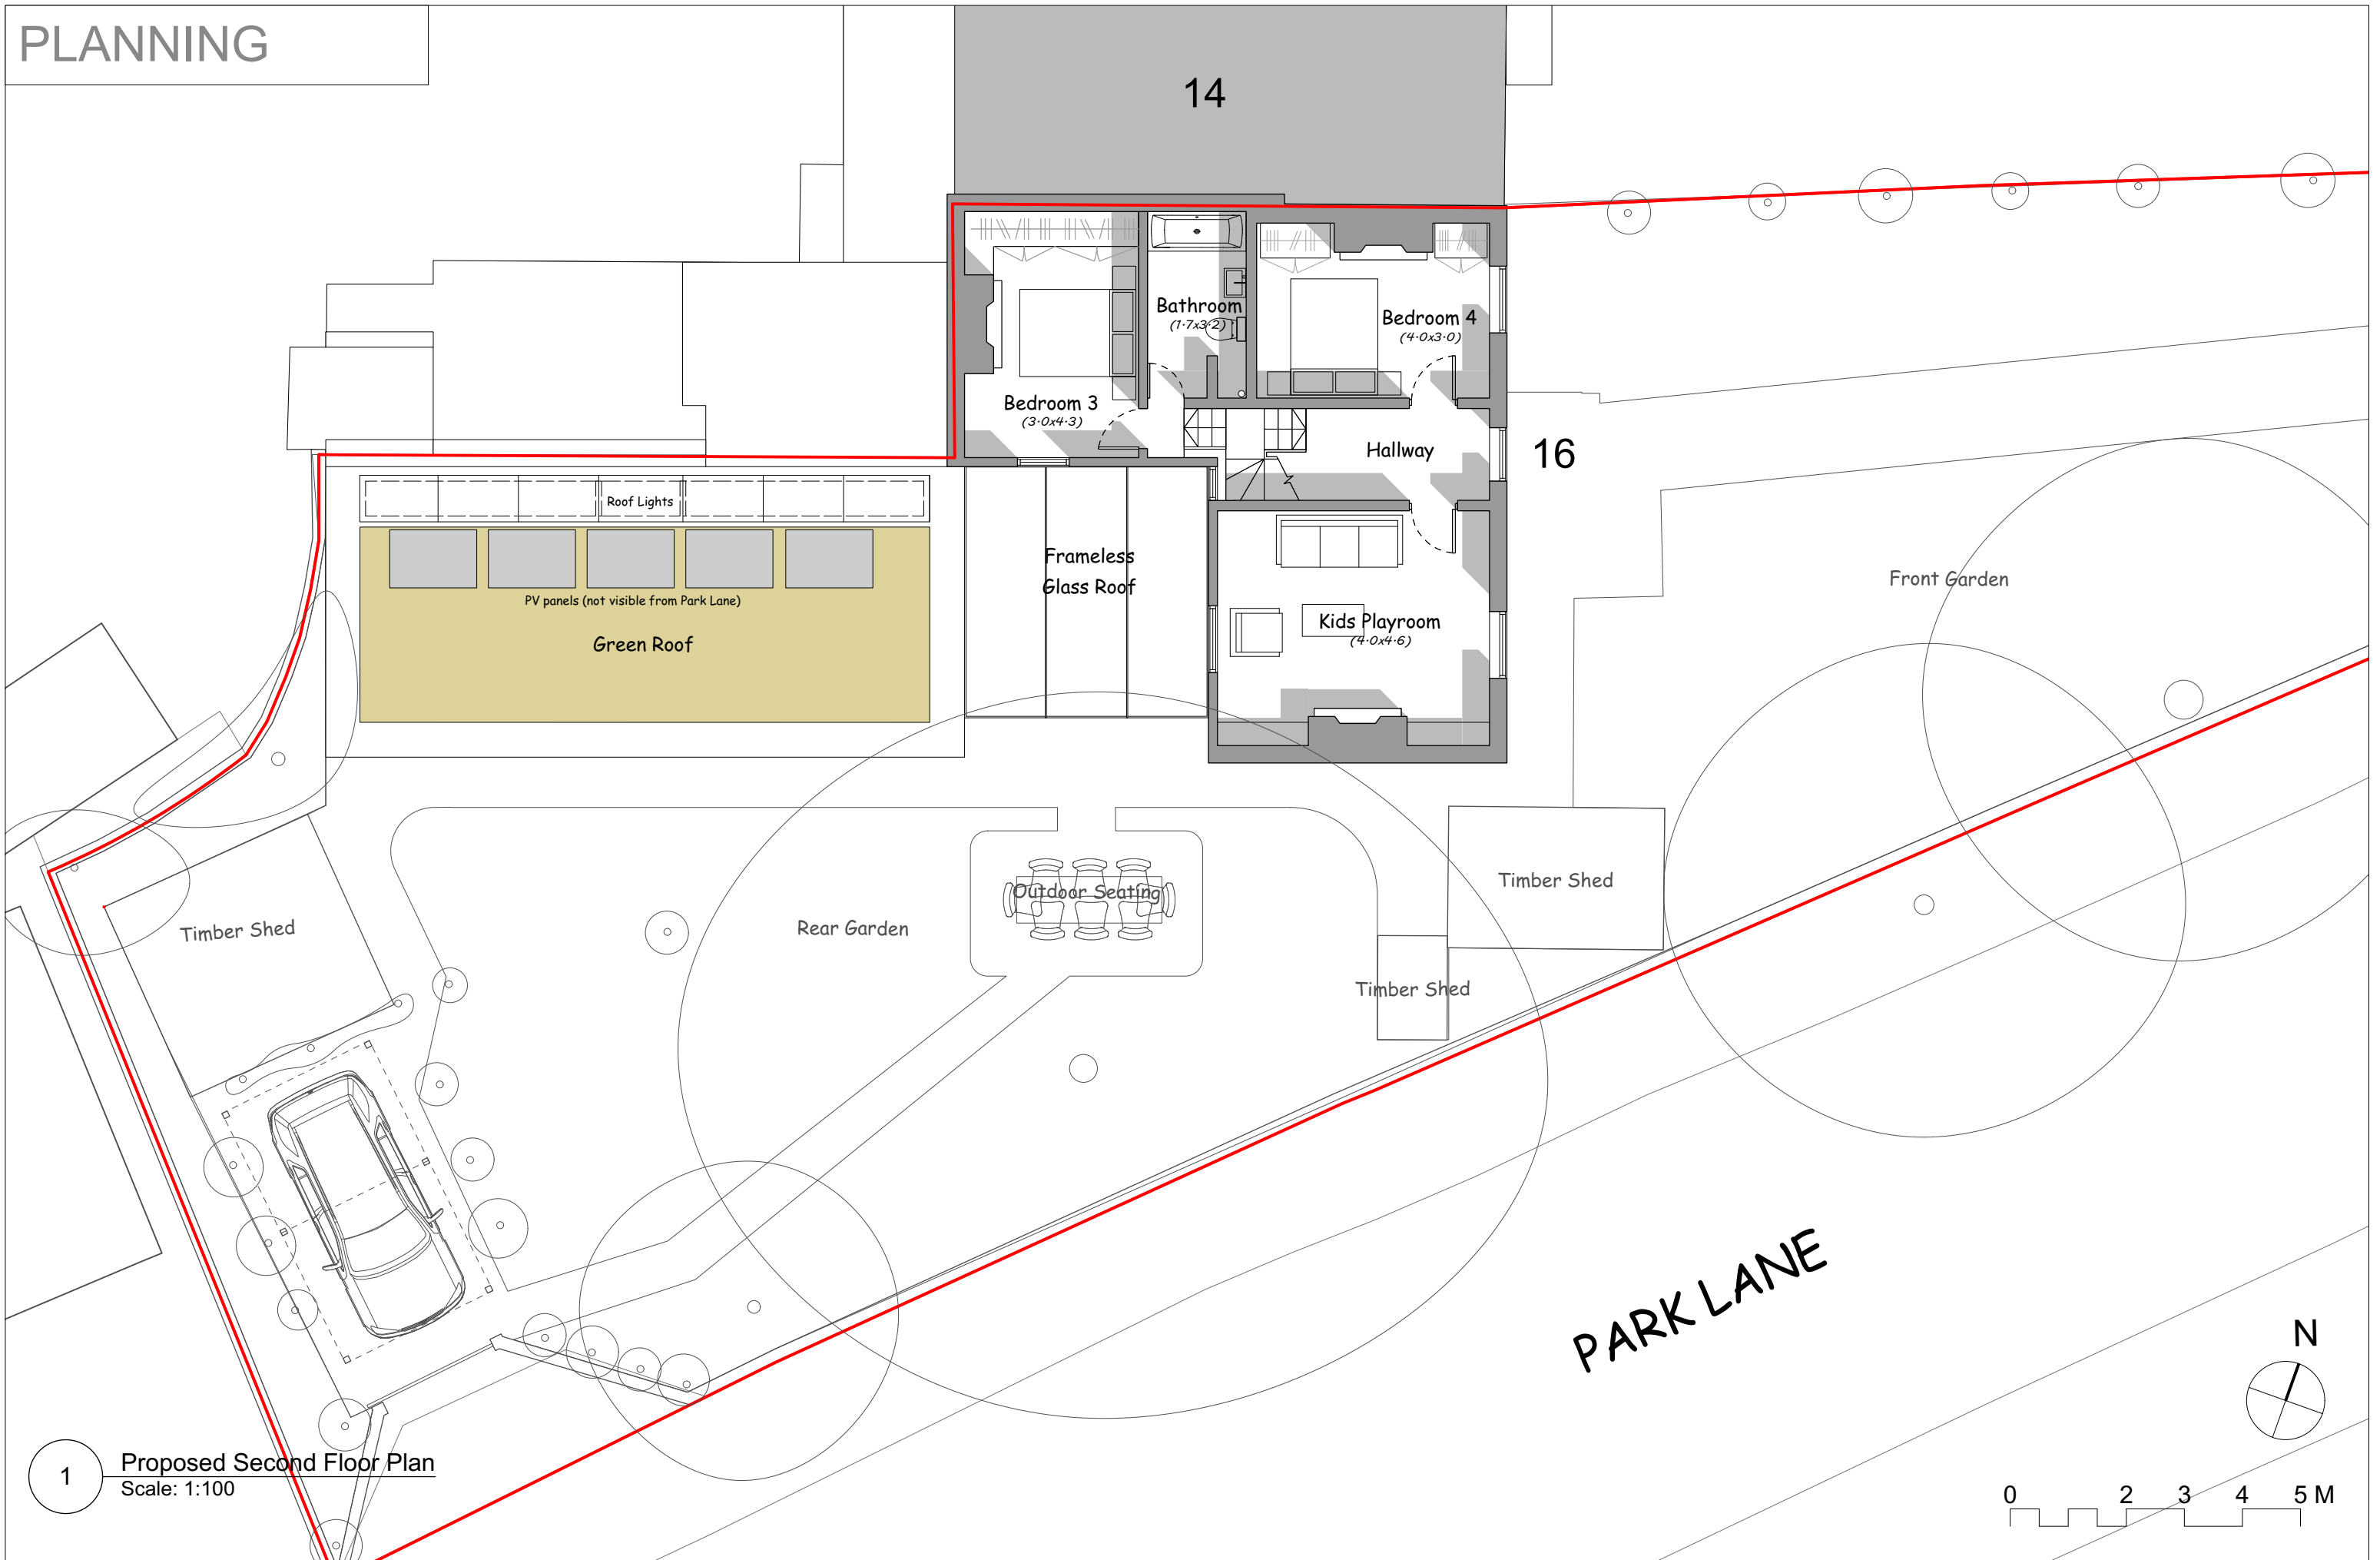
PLANNING

14

Bathroom
(1·7x3·2)

Bedroom 4
(4·0x3·0)

Bedroom 3
(3·0x4·3)

Hallway

16

Roof Lights

Frameless
Glass Roof

PV panels (not visible from Park Lane)

Green Roof

Kids Playroom
(4·0x4·6)

Front Garden

Timber Shed

Outdoor Seating

Rear Garden

Timber Shed

Timber Shed

PARK LANE

N

1

Proposed Second Floor Plan
Scale: 1:100

0 2 3 4 5 M